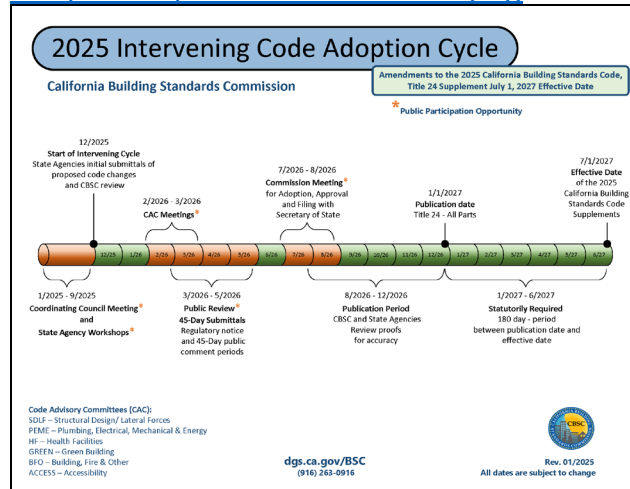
2025 Intervening Code Adoption Cycle

California Building Standards Commission

Amendments to the 2025 California Building Standards Code, Title 24 Supplement July 1, 2027 Effective Date

* Public Participation Opportunity

12/2025
Start of Intervening Cycle
State Agencies initial submittals of proposed code changes and CBSC review

2/2026 - 3/2026
CAC Meetings*

7/2026 - 8/2026
Commission Meeting*
for Adoption, Approval and Filing with Secretary of State

1/1/2027
Publication date
Title 24 - All Parts

7/1/2027
Effective Date
of the 2025 California Building Standards Code Supplements

12/25 | 1/26 | 2/26 | 3/26 | 4/26 | 5/26 | 6/26 | 7/26 | 8/26 | 9/26 | 10/26 | 11/26 | 12/26 | 1/27 | 2/27 | 3/27 | 4/27 | 5/27 | 6/27

1/2025 - 9/2025
Coordinating Council Meeting*
and
State Agency Workshops*

3/2026 - 5/2026
Public Review*
45-Day Submittals
Regulatory notice and 45-Day public comment periods

8/2026 - 12/2026
Publication Period
CBSC and State Agencies Review proofs for accuracy

1/2027 - 6/2027
Statutorily Required
180 day - period between publication date and effective date

Code Advisory Committees (CAC):
SDLF – Structural Design/ Lateral Forces
PEME – Plumbing, Electrical, Mechanical & Energy
HF – Health Facilities
GREEN – Green Building
BFO – Building, Fire & Other
ACCESS – Accessibility

dgs.ca.gov/BSC
(916) 263-0916

CBSC

Rev. 01/2025
All dates are subject to change